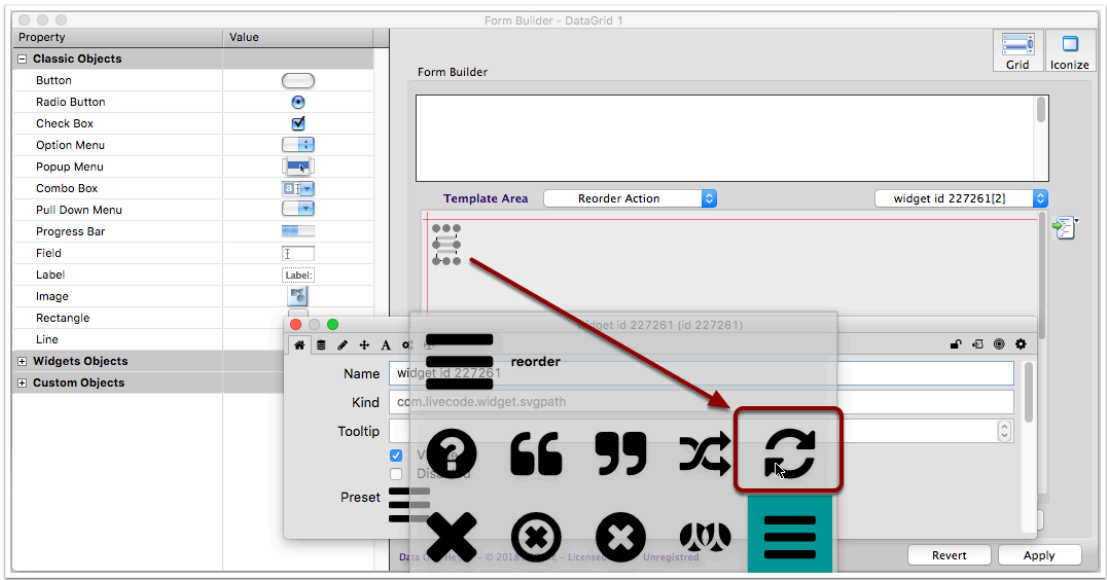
Form Builder - DataGrid 1

| Property | Value |
|---|---|
| Classic Objects | |
| Button | |
| Radio Button | |
| Check Box | |
| Option Menu | |
| Popup Menu | |
| Combo Box | |
| Pull Down Menu | |
| Progress Bar | |
| Field | |
| Label | Label: |
| Image | |
| Rectangle | |
| Line | |
| Widgets Objects | |
| Custom Objects | |

Grid
Iconize
Form Builder
Template Area
Reorder Action
widget id 227261[2]

widget id 227261 (id 227261)
reorder
Name widget id 227261
Kind com.livecode.widget.svgpath
Tooltip
Vi
Dis
Preset

Data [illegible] – © 2018 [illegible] – License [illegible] Unregistred
Revert
Apply